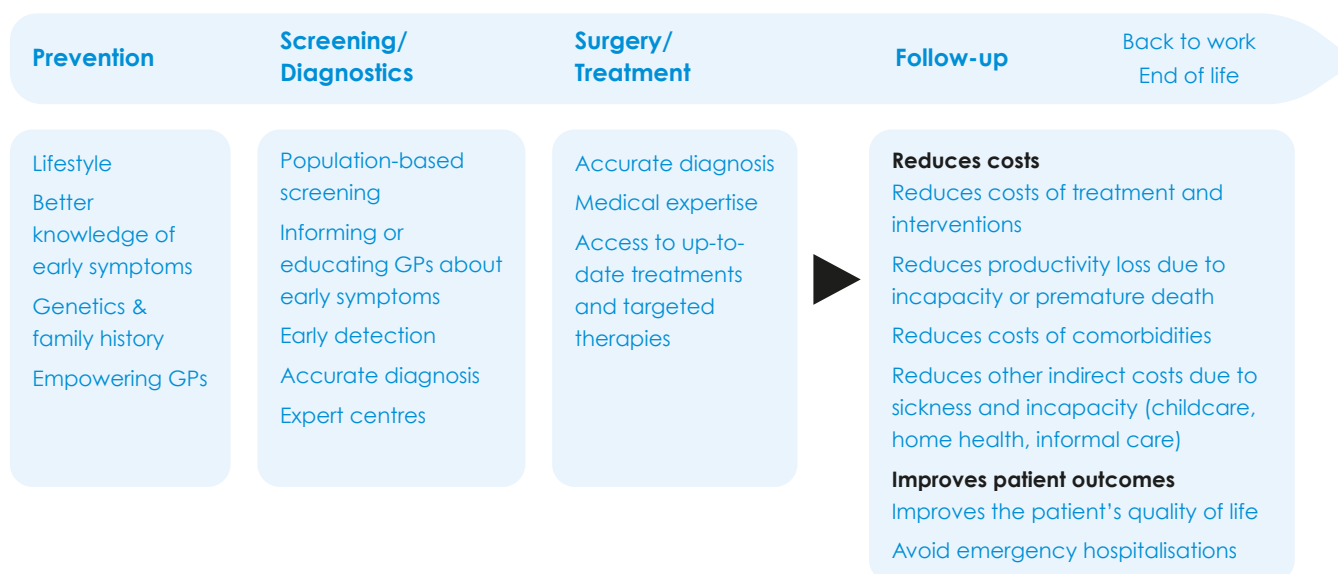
Prevention

Screening/ Diagnostics

Surgery/ Treatment

Follow-up

Back to work
End of life

Lifestyle

Better knowledge of early symptoms

Genetics & family history

Empowering GPs

Population-based screening

Informing or educating GPs about early symptoms

Early detection

Accurate diagnosis

Expert centres

Accurate diagnosis

Medical expertise

Access to up-to-date treatments and targeted therapies

**Reduces costs**

Reduces costs of treatment and interventions

Reduces productivity loss due to incapacity or premature death

Reduces costs of comorbidities

Reduces other indirect costs due to sickness and incapacity (childcare, home health, informal care)

**Improves patient outcomes**

Improves the patient's quality of life

Avoid emergency hospitalisations